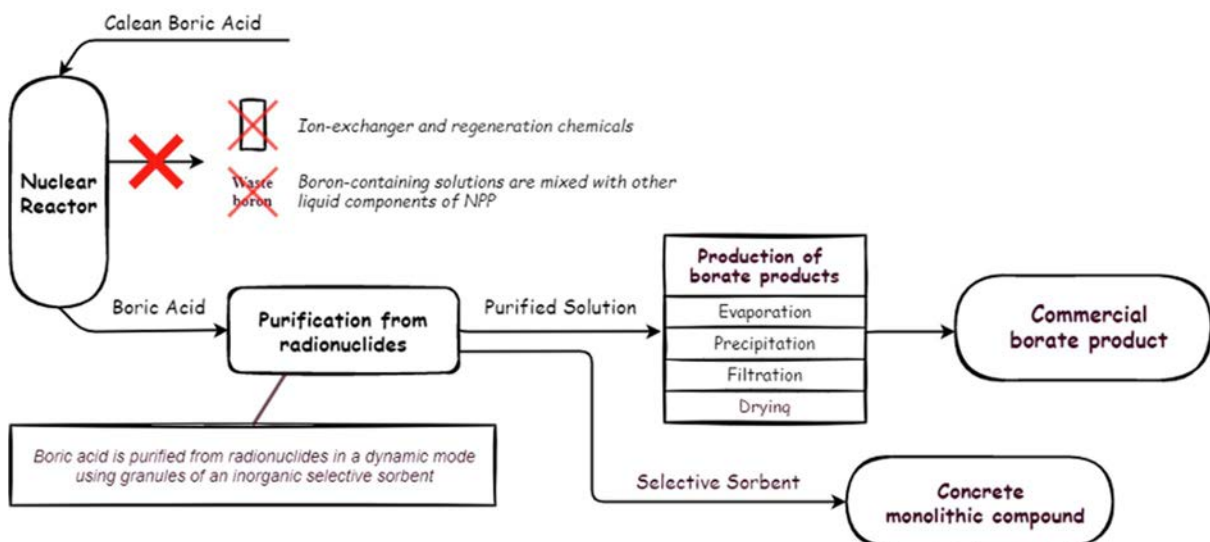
Calean Boric Acid

Nuclear Reactor

Ion-exchanger and regeneration chemicals

Waste boron

Boron-containing solutions are mixed with other liquid components of NPP

Boric Acid

Purification from radionuclides

Purified Solution

Production of borate products

Evaporation

Precipitation

Filtration

Drying

Commercial borate product

Boric acid is purified from radionuclides in a dynamic mode using granules of an inorganic selective sorbent

Selective Sorbent

Concrete monolithic compound